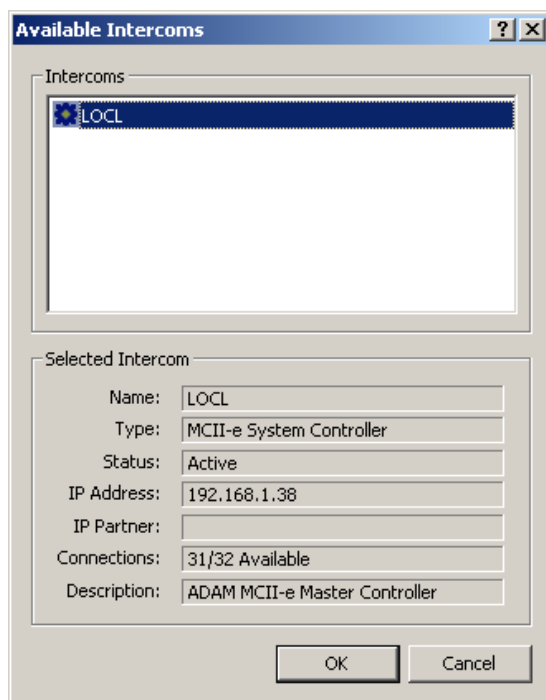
Available Intercoms

?

X

Intercoms

LOCL

Selected Intercom

Name: LOCL

Type: MCII-e System Controller

Status: Active

IP Address: 192.168.1.38

IP Partner:

Connections: 31/32 Available

Description: ADAM MCII-e Master Controller

OK

Cancel